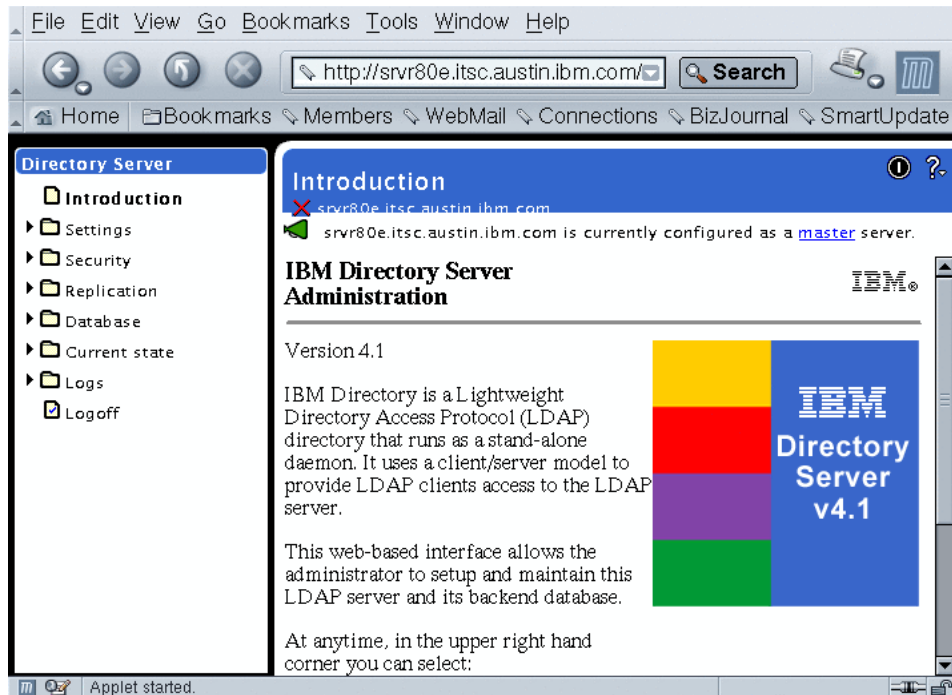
File Edit View Go Bookmarks Tools Window Help

http://srvr80e.itsc.austin.ibm.com/

Search

Home Bookmarks Members WebMail Connections BizJournal SmartUpdate

Directory Server

Introduction

Settings

Security

Replication

Database

Current state

Logs

Logoff

Introduction

srvr80e.itsc.austin.ibm.com

srvr80e.itsc.austin.ibm.com is currently configured as a master server.

IBM Directory Server Administration

IBM®

Version 4.1

IBM Directory is a Lightweight Directory Access Protocol (LDAP) directory that runs as a stand-alone daemon. It uses a client/server model to provide LDAP clients access to the LDAP server.

This web-based interface allows the administrator to setup and maintain this LDAP server and its backend database.

At anytime, in the upper right hand corner you can select:

IBM Directory Server v4.1

Applet started.